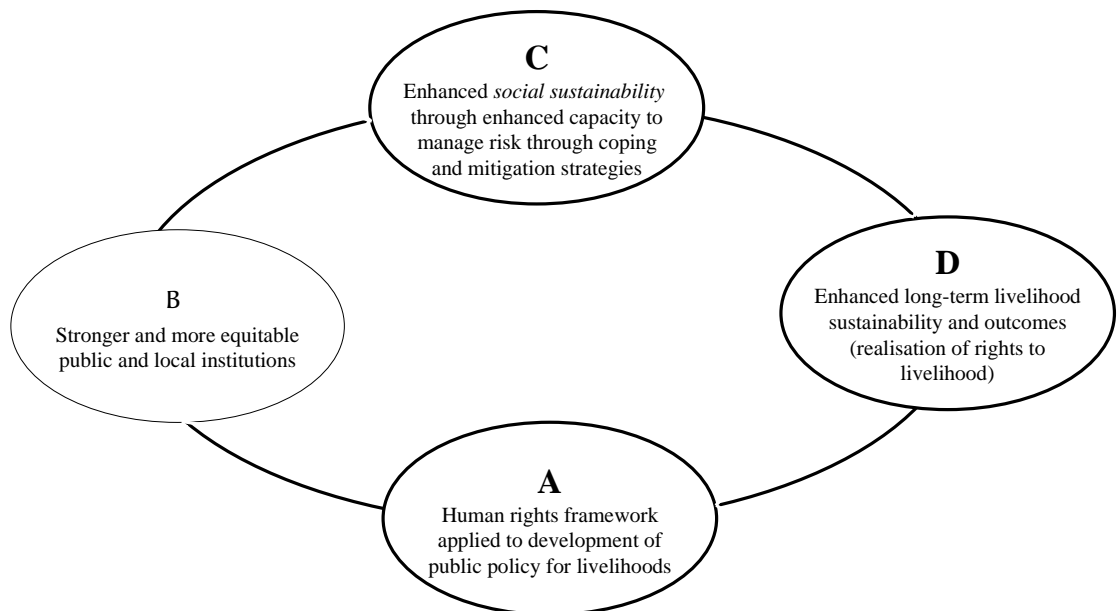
C
Enhanced *social sustainability* through enhanced capacity to manage risk through coping and mitigation strategies

B
Stronger and more equitable public and local institutions

D
Enhanced long-term livelihood sustainability and outcomes (realisation of rights to livelihood)

A
Human rights framework applied to development of public policy for livelihoods